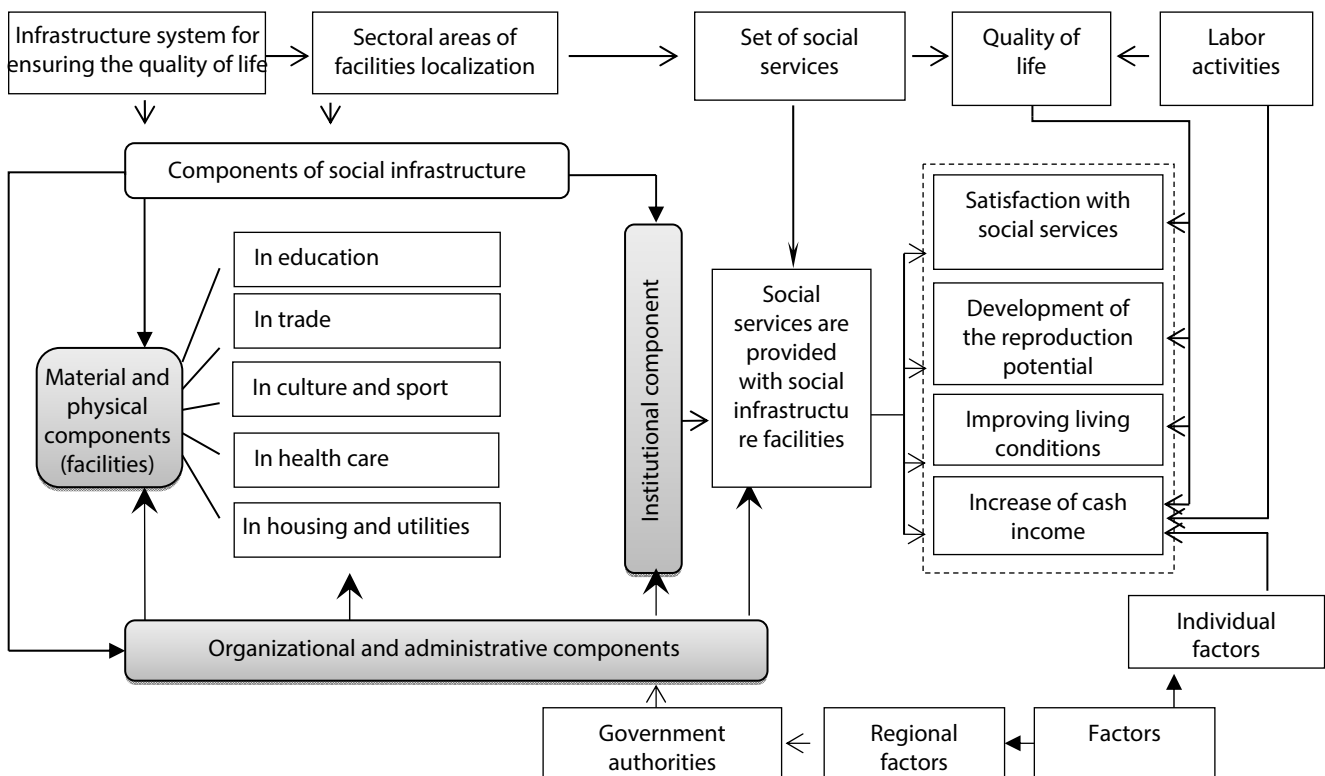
Infrastructure system for ensuring the quality of life

Sectoral areas of facilities localization

Set of social services

Quality of life

Labor activities

Components of social infrastructure

In education

In trade

In culture and sport

In health care

In housing and utilities

Material and physical components (facilities)

Institutional component

Social services are provided with social infrastructu re facilities

Satisfaction with social services

Development of the reproduction potential

Improving living conditions

Increase of cash income

Organizational and administrative components

Individual factors

Government authorities

Regional factors

Factors